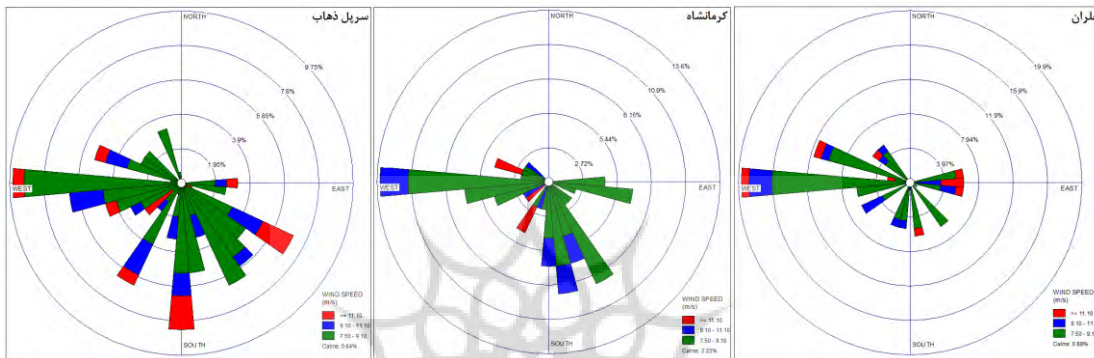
سرپل ذهاب

NORTH
9.75%
7.8%
5.85%
3.9%
1.95%
WEST
EAST
SOUTH

WIND SPEED (m/s)
>= 11.10
9.10 - 11.10
7.50 - 9.10
Calms: 0.64%

کرمانشاه

NORTH
13.6%
10.9%
8.16%
5.44%
2.72%
WEST
EAST
SOUTH

WIND SPEED (m/s)
>= 11.10
9.10 - 11.10
7.50 - 9.10
Calms: 2.22%

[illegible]لران

NORTH
19.9%
15.9%
11.9%
7.94%
3.97%
WEST
EAST
SOUTH

WIND SPEED (m/s)
>= 11.10
9.10 - 11.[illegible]
7.50 - 9.1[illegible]
Calms: 0.68%